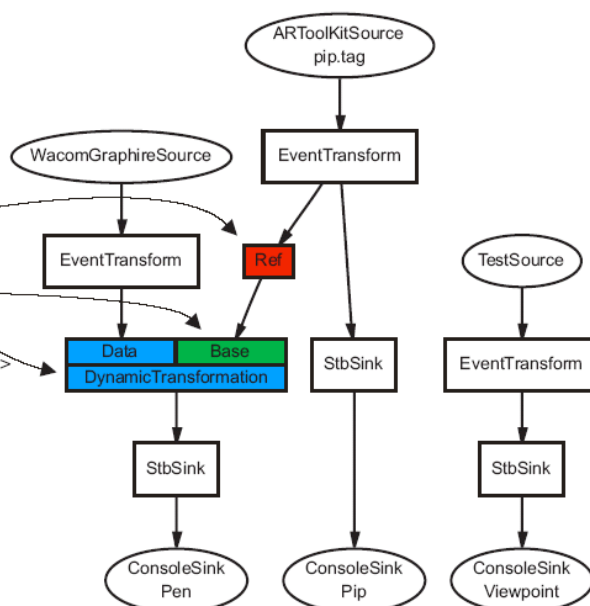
ARToolKitSource
pip.tag

EventTransform

WacomGraphireSource

EventTransform

Ref

TestSource

Data

Base

DynamicTransformation

StbSink

EventTransform

StbSink

StbSink

ConsoleSink
Pen

ConsoleSink
Pip

ConsoleSink
Viewpoint